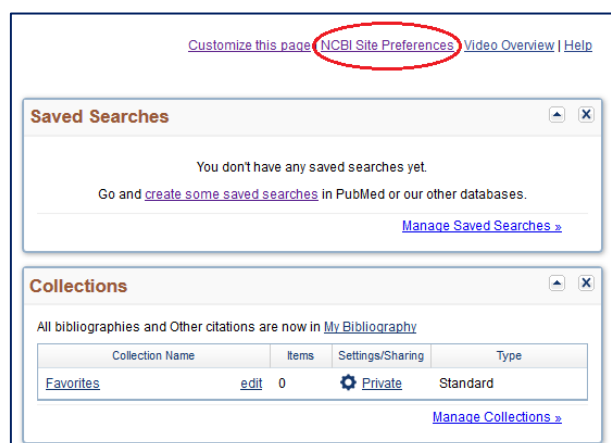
Customize this page | NCBI Site Preferences | Video Overview | Help

Saved Searches

You don't have any saved searches yet.

Go and create some saved searches in PubMed or our other databases.

Manage Saved Searches »

Collections

All bibliographies and Other citations are now in My Bibliography

| Collection Name | | Items | Settings/Sharing | Type |
|---|---|---|---|---|
| Favorites | edit | 0 | Private | Standard |

Manage Collections »